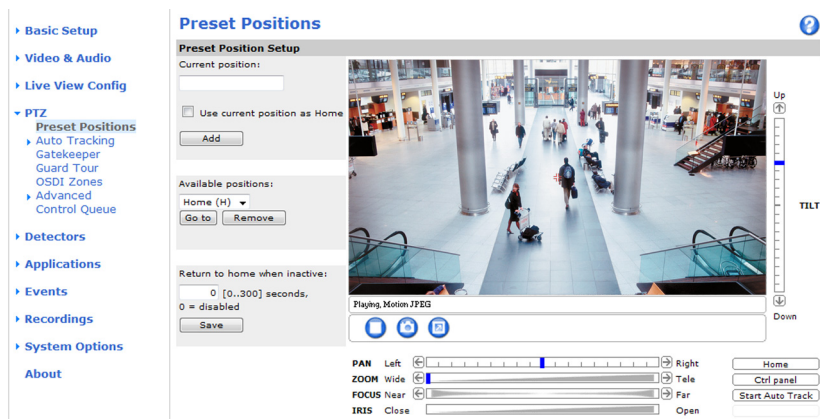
▸ Basic Setup
▸ Video & Audio
▸ Live View Config
▾ PTZ
Preset Positions
▸ Auto Tracking
Gatekeeper
Guard Tour
OSDI Zones
▸ Advanced
Control Queue
▸ Detectors
▸ Applications
▸ Events
▸ Recordings
▸ System Options
About

Preset Positions

?

Preset Position Setup

Current position:

Use current position as Home

Add

Available positions:

Home (H)

Go to

Remove

Return to home when inactive:

0 [0..300] seconds, 0 = disabled

Save

Playing, Motion JPEG

Up

TILT

Down

PAN Left Right
ZOOM Wide Tele
FOCUS Near Far
IRIS Close Open

Home
Ctrl panel
Start Auto Track